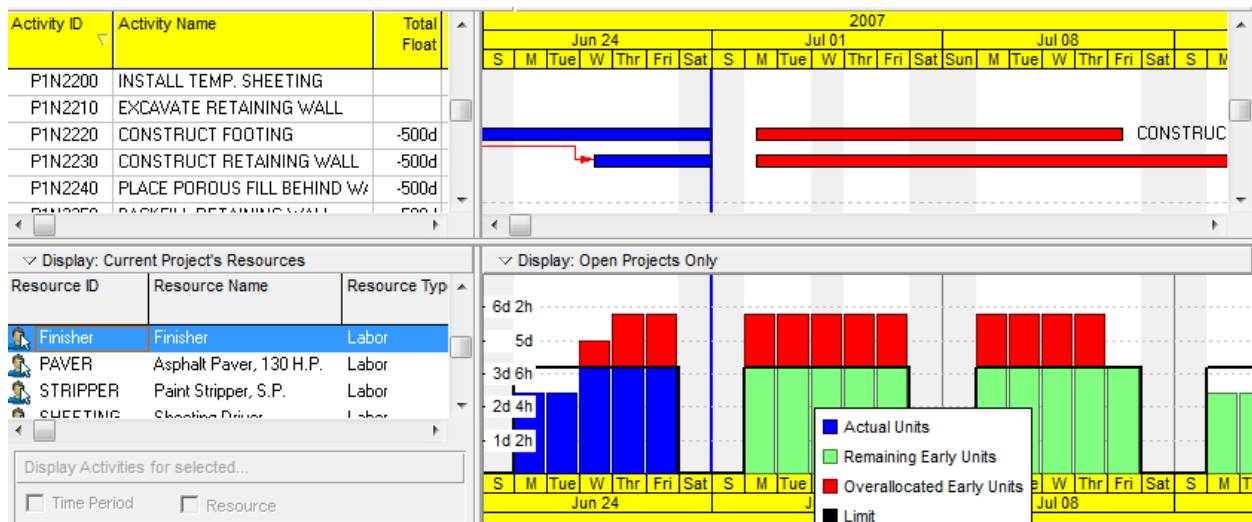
| Activity ID | Activity Name | Total Float |
|---|---|---|
| P1N2200 | INSTALL TEMP. SHEETING | |
| P1N2210 | EXCAVATE RETAINING WALL | |
| P1N2220 | CONSTRUCT FOOTING | -500d |
| P1N2230 | CONSTRUCT RETAINING WALL | -500d |
| P1N2240 | PLACE POROUS FILL BEHIND W/ | -500d |
| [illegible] | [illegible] | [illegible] |

2007
Jun 24 | Jul 01 | Jul 08
S M Tue W Thr Fri Sat S M Tue W Thr Fri Sat Sun M Tue W Thr Fri Sat S M

CONSTRUC

Display: Current Project's Resources

| Resource ID | Resource Name | Resource Typ |
|---|---|---|
| Finisher | Finisher | Labor |
| PAVER | Asphalt Paver, 130 H.P. | Labor |
| STRIPPER | Paint Stripper, S.P. | Labor |
| SHEETING | Sheeting Driver | Labor |

Display Activities for selected...

Time Period   Resource

Display: Open Projects Only

6d 2h
5d
3d 6h
2d 4h
1d 2h

Actual Units
Remaining Early Units
Overallocated Early Units
Limit

S M Tue W Thr Fri Sat S M Tue W Thr Fri Sat S M T
Jun 24 | J | Jul 08